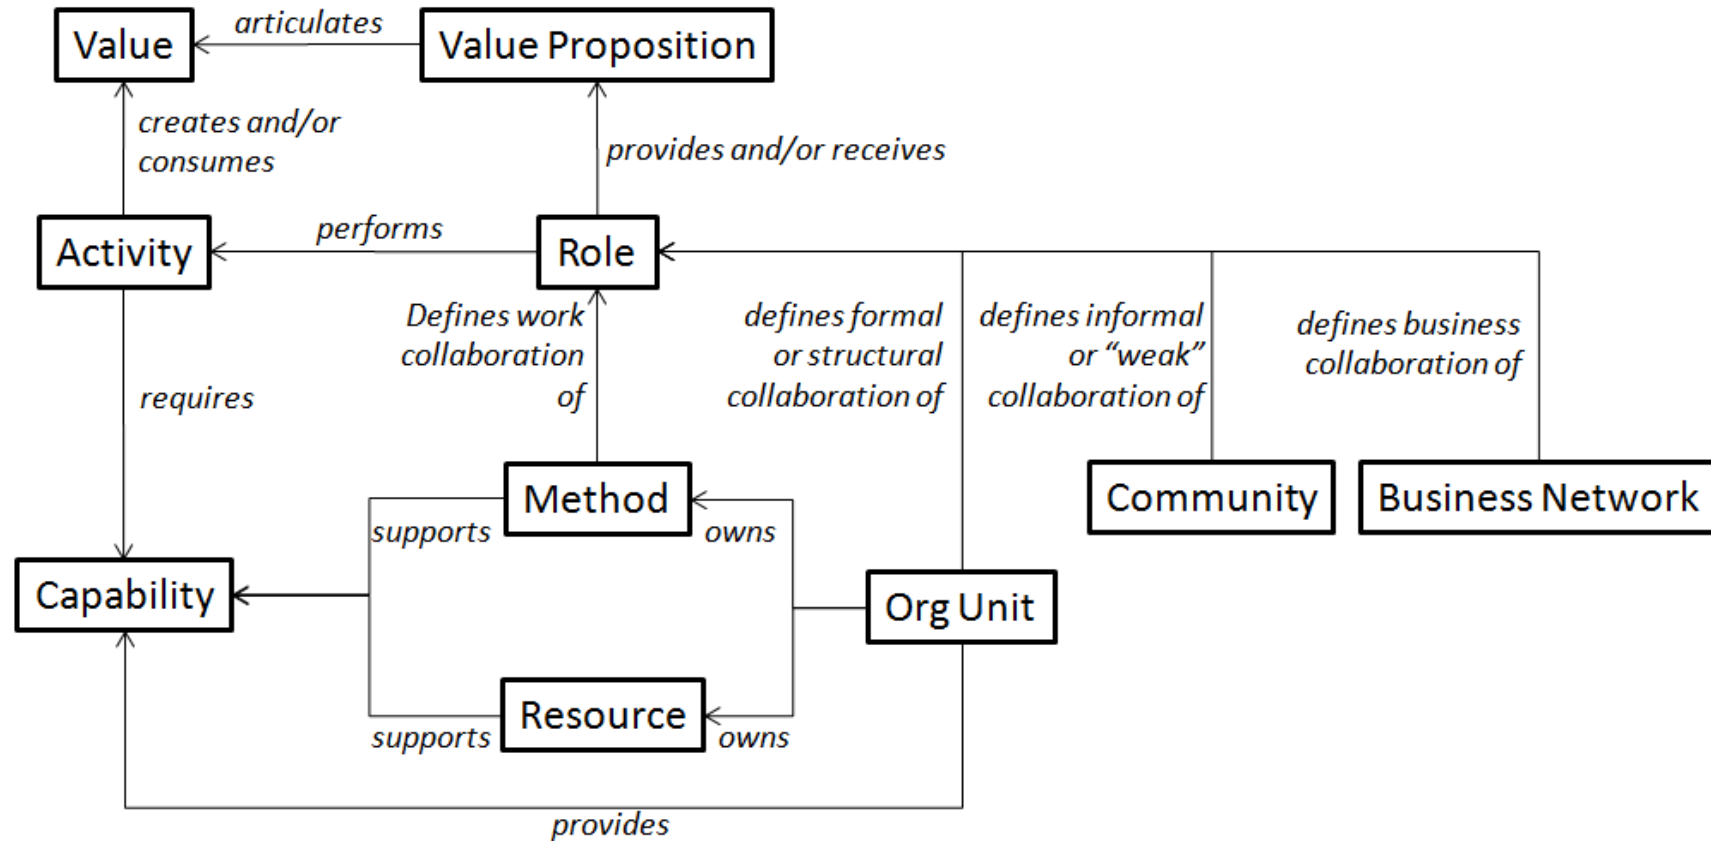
Value

articulates

Value Proposition

creates and/or consumes

provides and/or receives

Activity

performs

Role

requires

Defines work collaboration of

defines formal or structural collaboration of

defines informal or "weak" collaboration of

defines business collaboration of

Method

supports

owns

Community

Business Network

Capability

Org Unit

Resource

supports

owns

provides